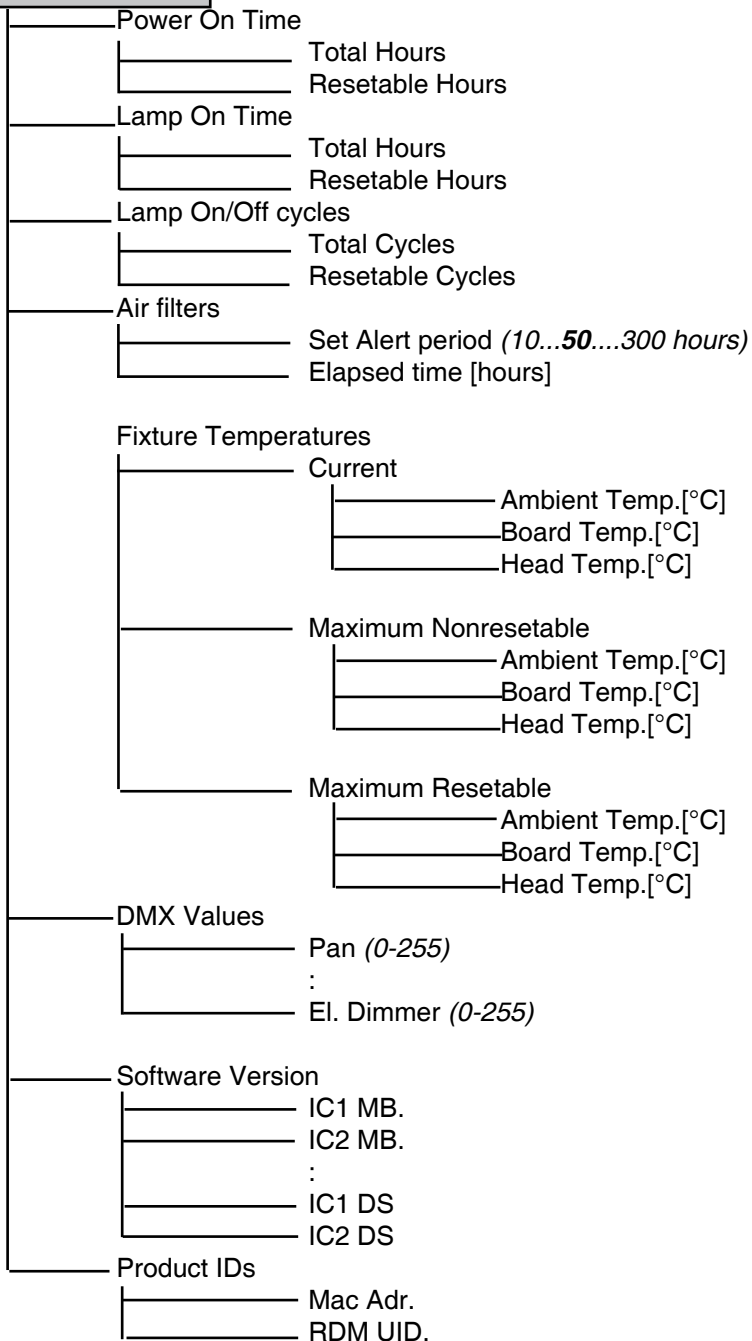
Power On Time
Total Hours
Resetable Hours
Lamp On Time
Total Hours
Resetable Hours
Lamp On/Off cycles
Total Cycles
Resetable Cycles
Air filters
Set Alert period *(10...**50**....300 hours)*
Elapsed time [hours]

Fixture Temperatures
Current
Ambient Temp.[°C]
Board Temp.[°C]
Head Temp.[°C]

Maximum Nonresetable
Ambient Temp.[°C]
Board Temp.[°C]
Head Temp.[°C]

Maximum Resetable
Ambient Temp.[°C]
Board Temp.[°C]
Head Temp.[°C]
DMX Values
Pan *(0-255)*
:
El. Dimmer *(0-255)*

Software Version
IC1 MB.
IC2 MB.
:
IC1 DS
IC2 DS
Product IDs
Mac Adr.
RDM UID.